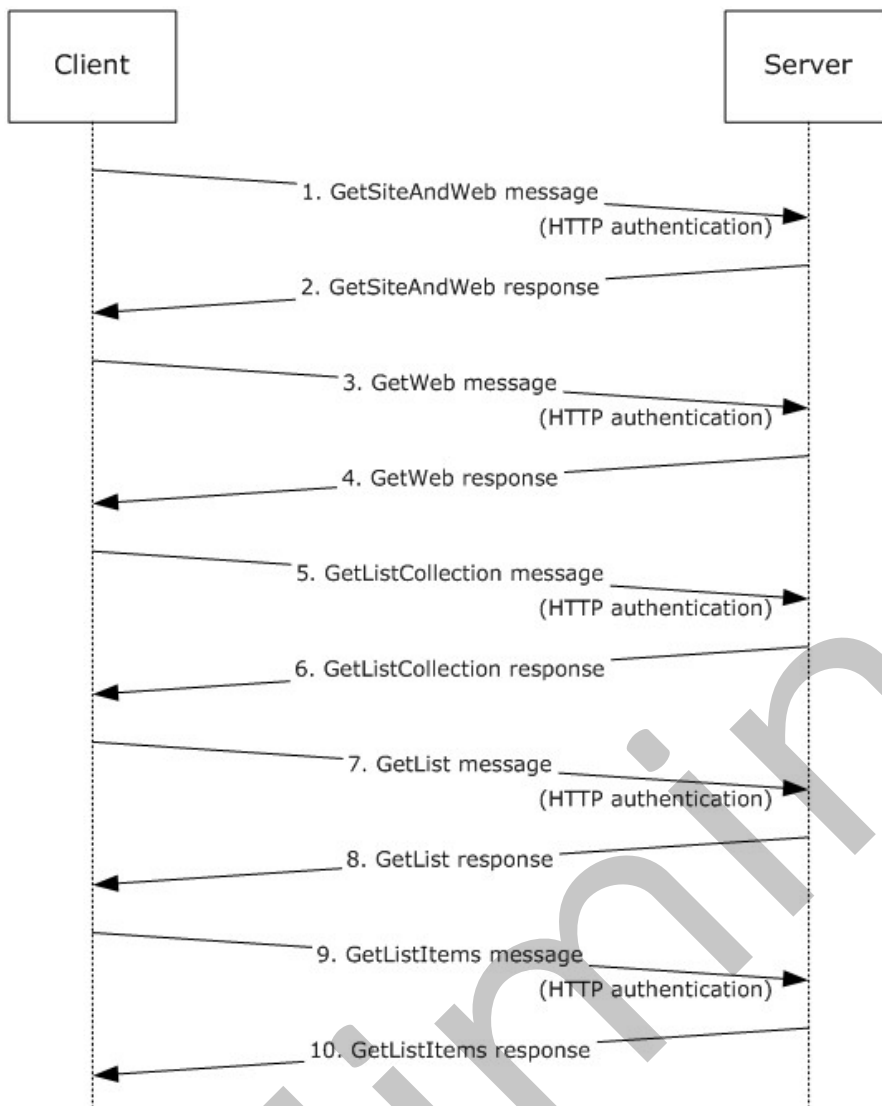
Client

Server

1. GetSiteAndWeb message
(HTTP authentication)

2. GetSiteAndWeb response

3. GetWeb message
(HTTP authentication)

4. GetWeb response

5. GetListCollection message
(HTTP authentication)

6. GetListCollection response

7. GetList message
(HTTP authentication)

8. GetList response

9. GetListItems message
(HTTP authentication)

10. GetListItems response